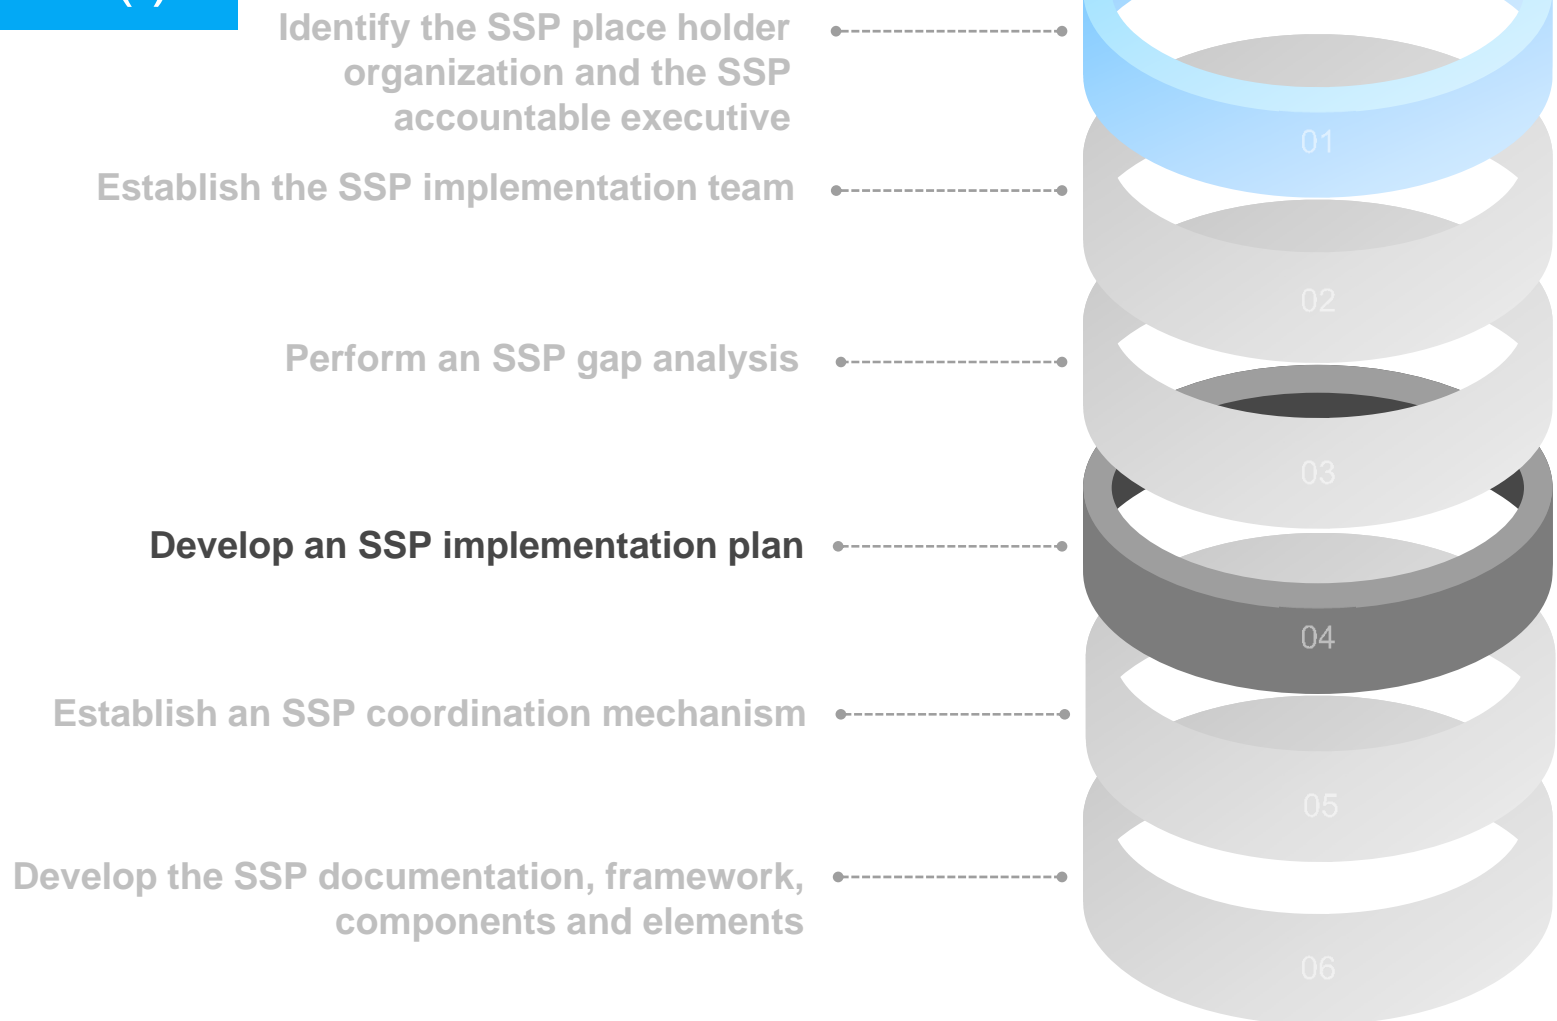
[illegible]

Identify the SSP place holder organization and the SSP accountable executive

Establish the SSP implementation team

Perform an SSP gap analysis

Develop an SSP implementation plan

Establish an SSP coordination mechanism

Develop the SSP documentation, framework, components and elements

01

02

03

04

05

06